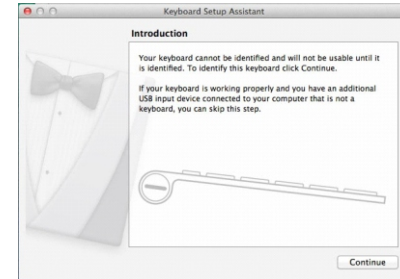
Keyboard Setup Assistant

Introduction

Your keyboard cannot be identified and will not be usable until it is identified. To identify this keyboard click Continue.

If your keyboard is working properly and you have an additional USB input device connected to your computer that is not a keyboard, you can skip this step.

Continue